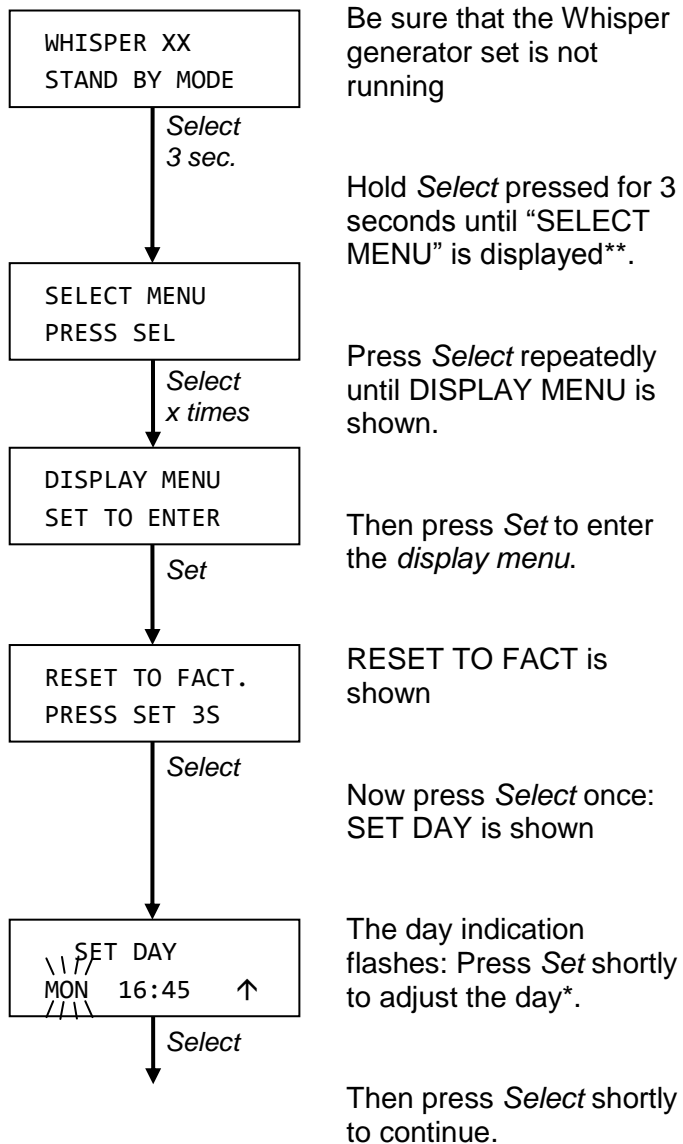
WHISPER XX
STAND BY MODE

Be sure that the Whisper generator set is not running

Select
3 sec.

Hold *Select* pressed for 3 seconds until "SELECT MENU" is displayed**.

SELECT MENU
PRESS SEL

Press *Select* repeatedly until DISPLAY MENU is shown.

Select
x times

DISPLAY MENU
SET TO ENTER

Then press *Set* to enter the *display menu*.

Set

RESET TO FACT.
PRESS SET 3S

RESET TO FACT is shown

Select

Now press *Select* once: SET DAY is shown

SET DAY
MON 16:45 ↑

The day indication flashes: Press *Set* shortly to adjust the day*.

Select

Then press *Select* shortly to continue.